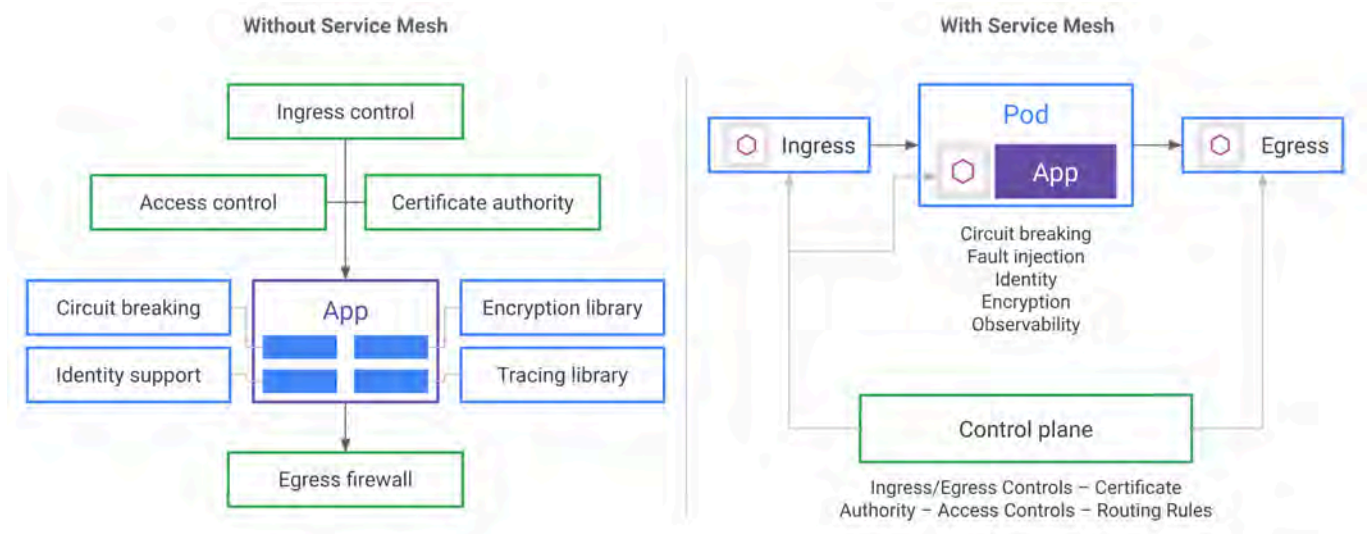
Without Service Mesh

Ingress control

Access control

Certificate authority

Circuit breaking

App

Encryption library

Identity support

Tracing library

Egress firewall

With Service Mesh

Ingress

Pod

App

Egress

Circuit breaking
Fault injection
Identity
Encryption
Observability

Control plane

Ingress/Egress Controls – Certificate Authority – Access Controls – Routing Rules